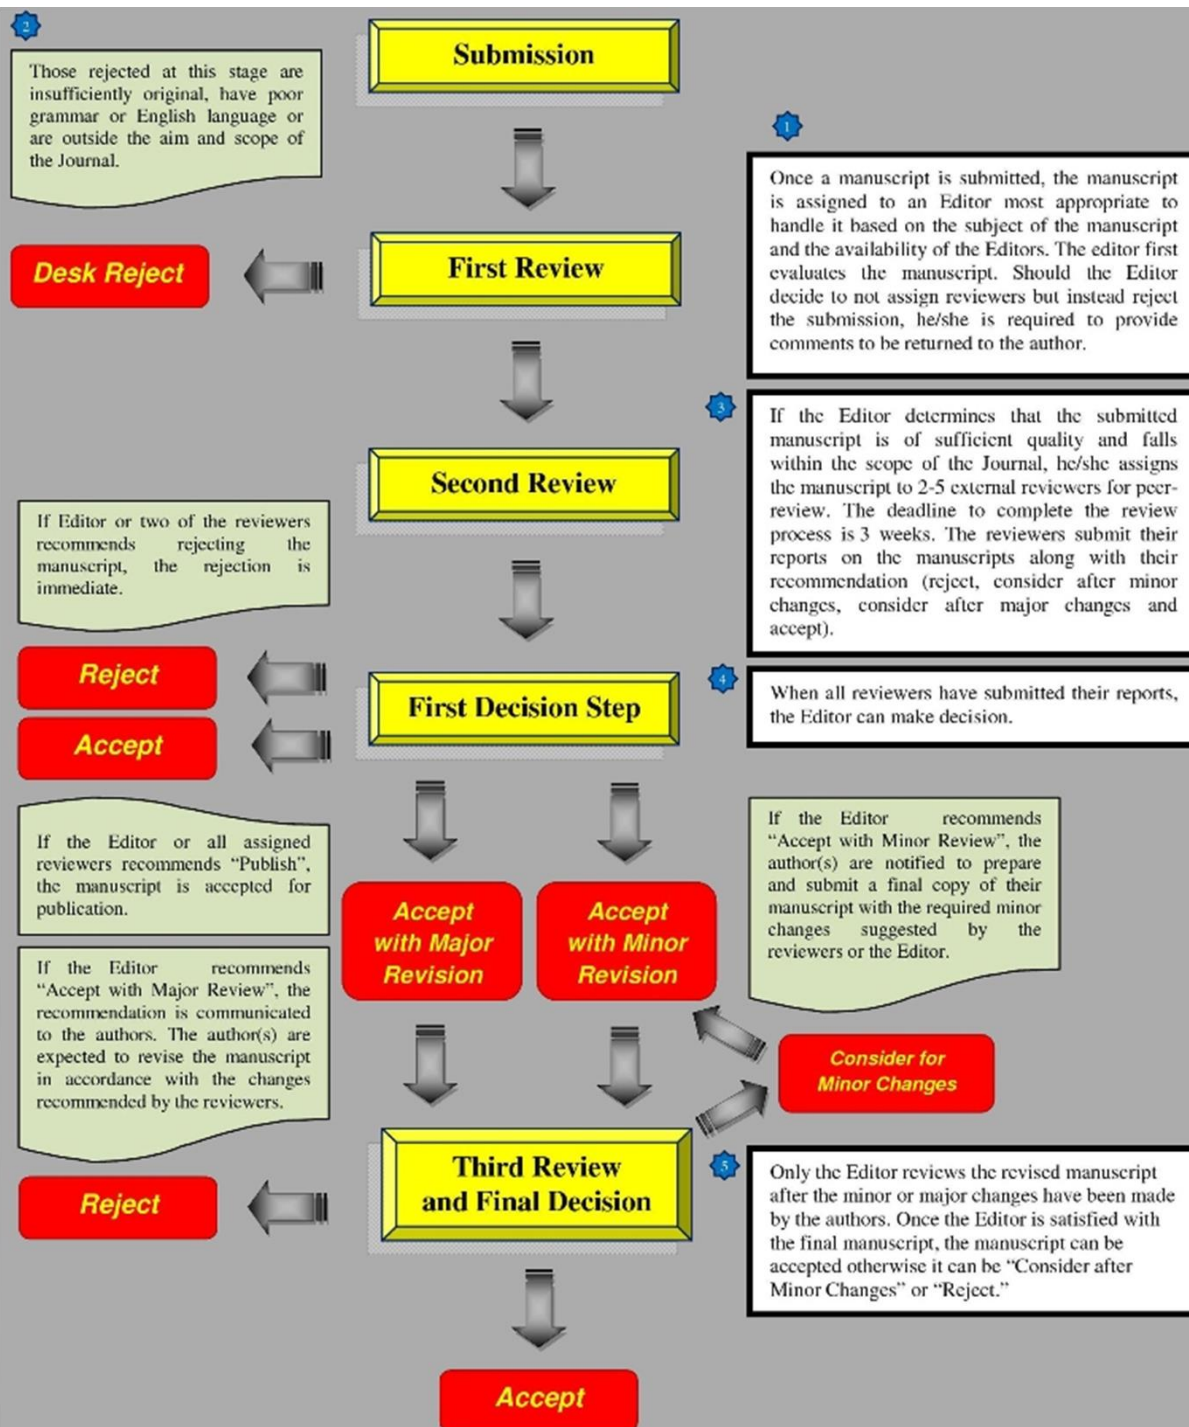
2

Those rejected at this stage are insufficiently original, have poor grammar or English language or are outside the aim and scope of the Journal.

Submission

1

Once a manuscript is submitted, the manuscript is assigned to an Editor most appropriate to handle it based on the subject of the manuscript and the availability of the Editors. The editor first evaluates the manuscript. Should the Editor decide to not assign reviewers but instead reject the submission, he/she is required to provide comments to be returned to the author.

Desk Reject

First Review

3

If the Editor determines that the submitted manuscript is of sufficient quality and falls within the scope of the Journal, he/she assigns the manuscript to 2-5 external reviewers for peer-review. The deadline to complete the review process is 3 weeks. The reviewers submit their reports on the manuscripts along with their recommendation (reject, consider after minor changes, consider after major changes and accept).

Second Review

If Editor or two of the reviewers recommends rejecting the manuscript, the rejection is immediate.

Reject

Accept

First Decision Step

4

When all reviewers have submitted their reports, the Editor can make decision.

If the Editor or all assigned reviewers recommends "Publish", the manuscript is accepted for publication.

Accept with Major Revision

Accept with Minor Revision

If the Editor recommends "Accept with Minor Review", the author(s) are notified to prepare and submit a final copy of their manuscript with the required minor changes suggested by the reviewers or the Editor.

If the Editor recommends "Accept with Major Review", the recommendation is communicated to the authors. The author(s) are expected to revise the manuscript in accordance with the changes recommended by the reviewers.

Consider for Minor Changes

Reject

Third Review and Final Decision

5

Only the Editor reviews the revised manuscript after the minor or major changes have been made by the authors. Once the Editor is satisfied with the final manuscript, the manuscript can be accepted otherwise it can be "Consider after Minor Changes" or "Reject."

Accept